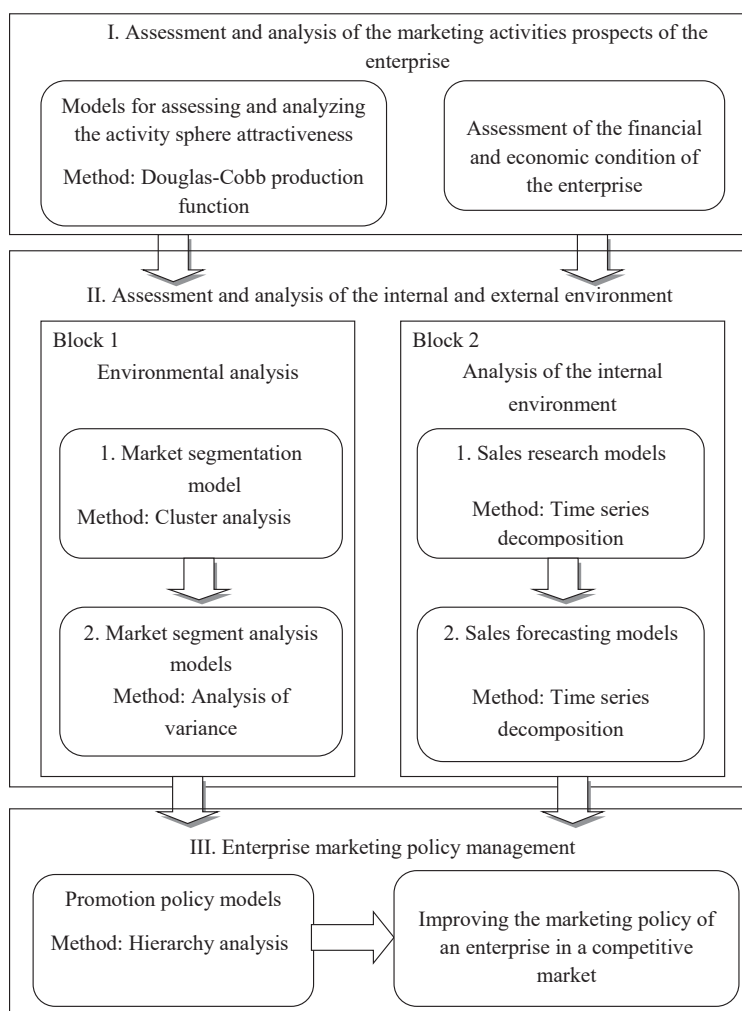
I. Assessment and analysis of the marketing activities prospects of the enterprise

Models for assessing and analyzing the activity sphere attractiveness
Method: Douglas-Cobb production function

Assessment of the financial and economic condition of the enterprise

II. Assessment and analysis of the internal and external environment

Block 1
Environmental analysis

1. Market segmentation model
Method: Cluster analysis

2. Market segment analysis models
Method: Analysis of variance

Block 2
Analysis of the internal environment

1. Sales research models
Method: Time series decomposition

2. Sales forecasting models
Method: Time series decomposition

III. Enterprise marketing policy management

Promotion policy models
Method: Hierarchy analysis

Improving the marketing policy of an enterprise in a competitive market